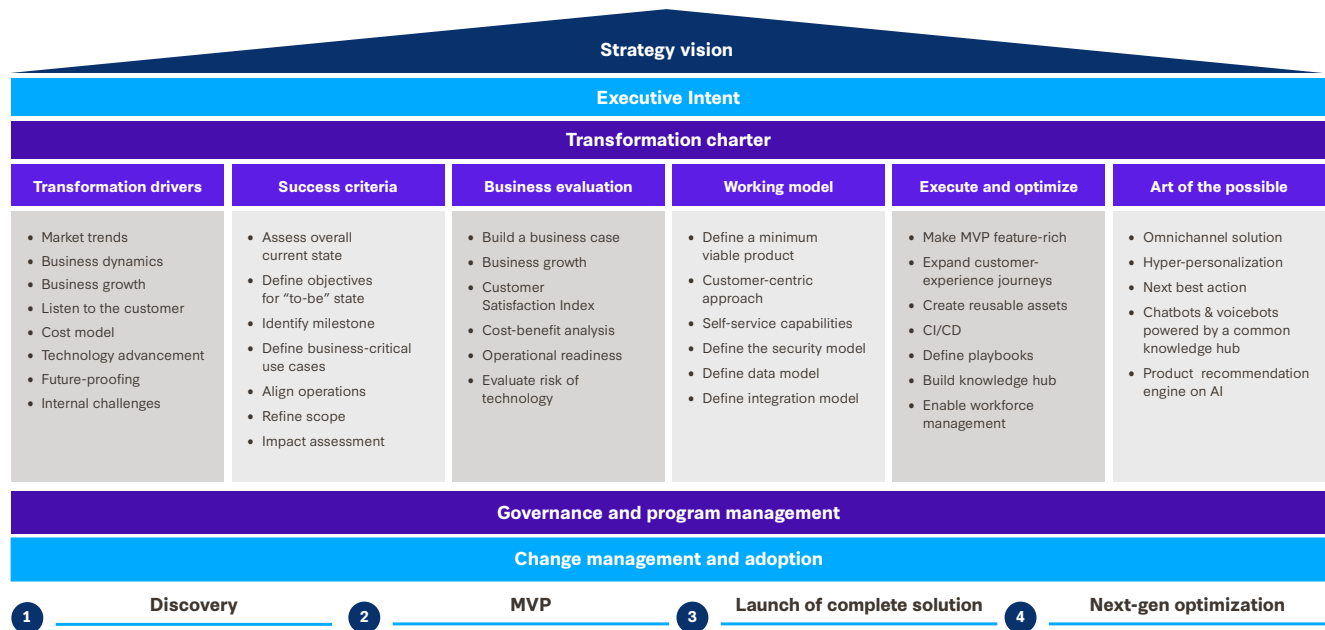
Strategy vision

Executive Intent

Transformation charter

Transformation drivers

- Market trends
- Business dynamics
- Business growth
- Listen to the customer
- Cost model
- Technology advancement
- Future-proofing
- Internal challenges

Success criteria

- Assess overall current state
- Define objectives for "to-be" state
- Identify milestone
- Define business-critical use cases
- Align operations
- Refine scope
- Impact assessment

Business evaluation

- Build a business case
- Business growth
- Customer Satisfaction Index
- Cost-benefit analysis
- Operational readiness
- Evaluate risk of technology

Working model

- Define a minimum viable product
- Customer-centric approach
- Self-service capabilities
- Define the security model
- Define data model
- Define integration model

Execute and optimize

- Make MVP feature-rich
- Expand customer-experience journeys
- Create reusable assets
- CI/CD
- Define playbooks
- Build knowledge hub
- Enable workforce management

Art of the possible

- Omnichannel solution
- Hyper-personalization
- Next best action
- Chatbots & voicebots powered by a common knowledge hub
- Product recommendation engine on AI

Governance and program management

Change management and adoption

1 Discovery

2 MVP

3 Launch of complete solution

4 Next-gen optimization